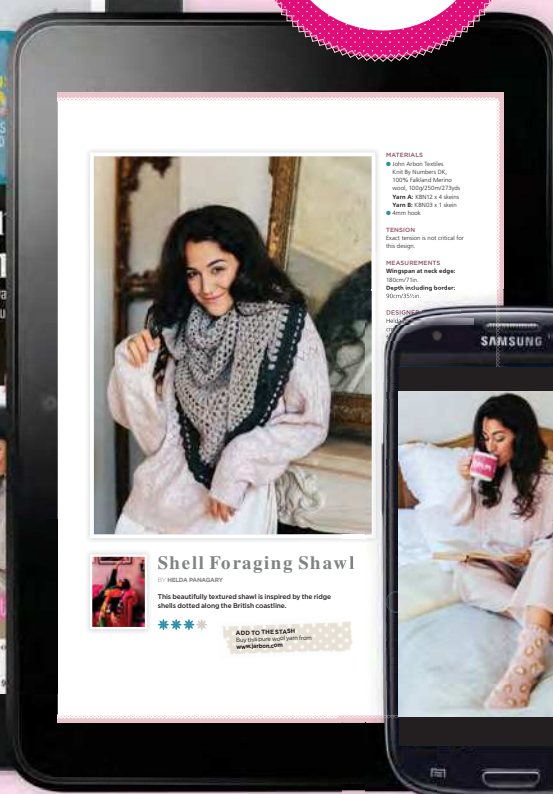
MATERIALS
John Arbon Textiles Knit By Numbers DK, 100% Falkland Merino wool, 100g/250m/273yds
Yarn A: KBN12 x 4 skeins
Yarn B: KBN03 x 1 skein
4mm hook

TENSION
Exact tension is not critical for this design.

MEASUREMENTS
Wingspan at neck edge: 180cm/71in.
Depth including border: 90cm/35½in.

DESIGNER
Helda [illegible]

SAMSUNG

Shell Foraging Shawl

BY HELDA PANAGARY

This beautifully textured shawl is inspired by the ridge shells dotted along the British coastline.

ADD TO THE STASH
Buy this plush wool yarn from www.jarbon.com